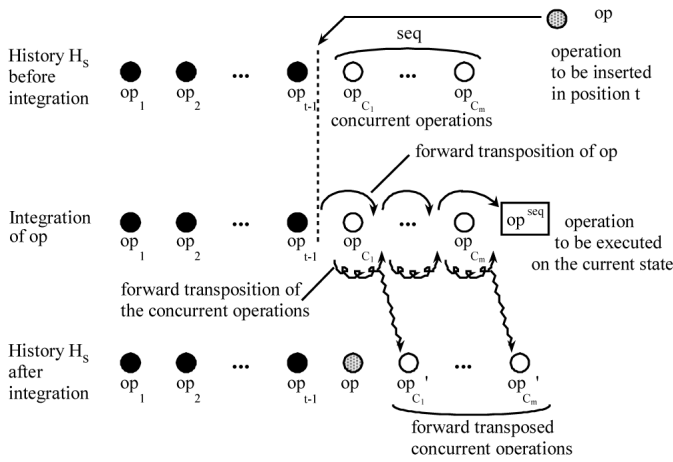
History $H_s$ before integration

$op_1$ $op_2$ ••• $op_{t-1}$

seq

$op_{C_1}$ ••• $op_{C_m}$

concurrent operations

op

operation to be inserted in position t

forward transposition of op

Integration of op

$op_1$ $op_2$ ••• $op_{t-1}$

$op_{C_1}$ ••• $op_{C_m}$

$op^{seq}$

operation to be executed on the current state

forward transposition of the concurrent operations

History $H_s$ after integration

$op_1$ $op_2$ ••• $op_{t-1}$

$op'_{C_1}$ ••• $op'_{C_m}$

forward transposed concurrent operations